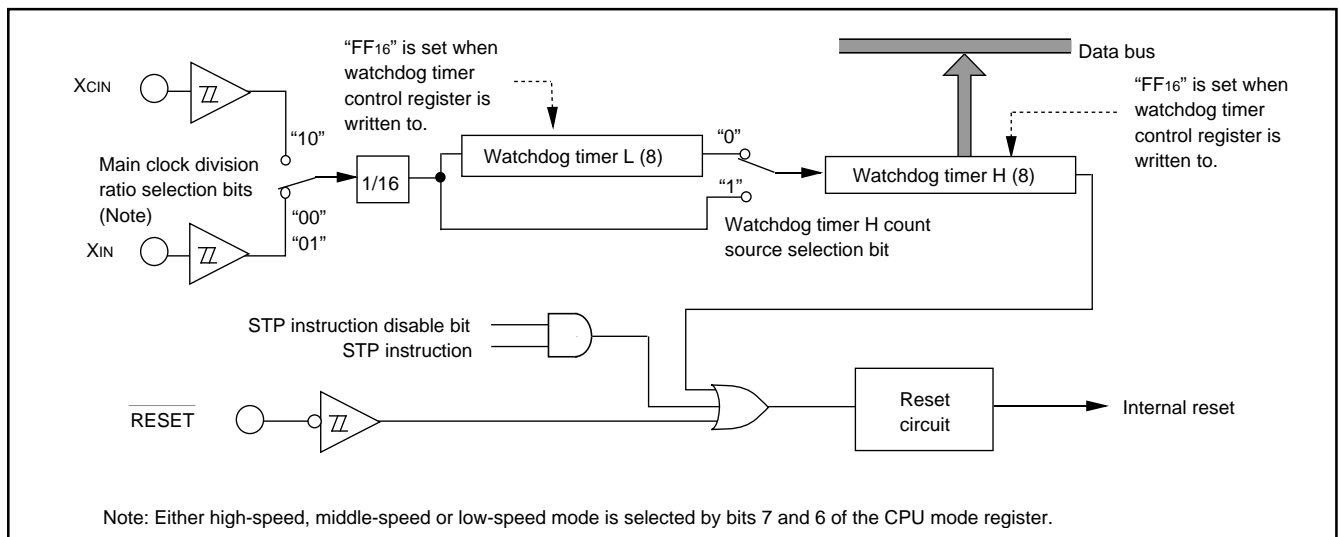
"FF$_{16}$" is set when watchdog timer control register is written to.

Data bus

"FF$_{16}$" is set when watchdog timer control register is written to.

X$_{CIN}$

"10"

Main clock division ratio selection bits (Note)

1/16

Watchdog timer L (8)

"0"

Watchdog timer H (8)

"1"

"00"

"01"

Watchdog timer H count source selection bit

X$_{IN}$

STP instruction disable bit

STP instruction

$\overline{RESET}$

Reset circuit

Internal reset

Note: Either high-speed, middle-speed or low-speed mode is selected by bits 7 and 6 of the CPU mode register.